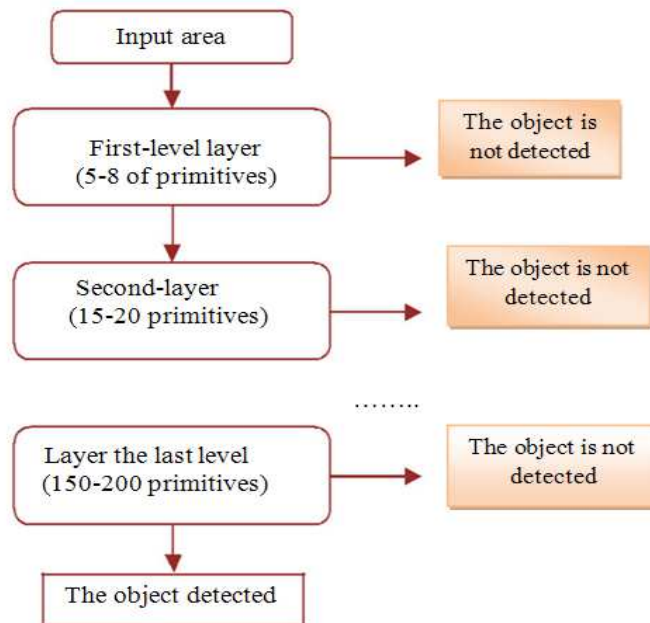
Input area

First-level layer
(5-8 of primitives)

The object is not detected

Second-layer
(15-20 primitives)

The object is not detected

……..

Layer the last level
(150-200 primitives)

The object is not detected

The object detected